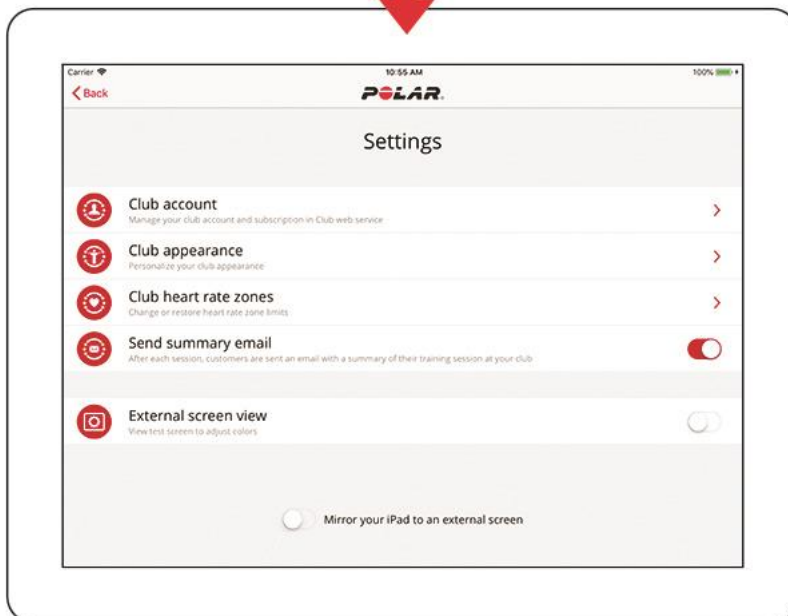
Carrier
10:55 AM
100%
Back
POLAR.

Settings

Club account
Manage your club account and subscription in Club web service

Club appearance
Personalize your club appearance

Club heart rate zones
Change or restore heart rate zone limits

Send summary email
After each session, customers are sent an email with a summary of their training session at your club

External screen view
View test screen to adjust colors

Mirror your iPad to an external screen